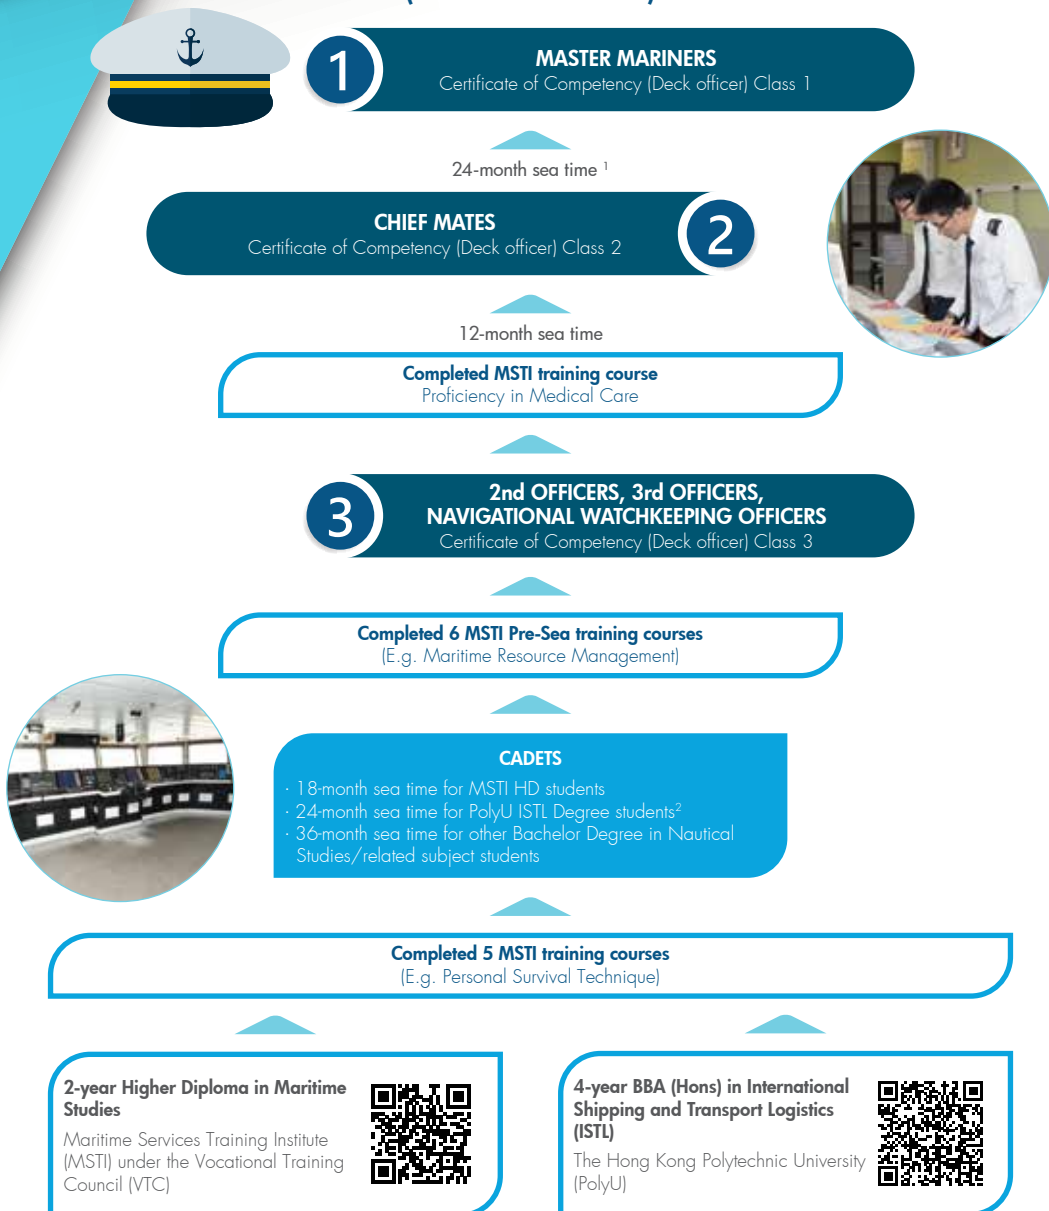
1

MASTER MARINERS
Certificate of Competency (Deck officer) Class 1

24-month sea time $^1$

CHIEF MATES
Certificate of Competency (Deck officer) Class 2

2

12-month sea time

Completed MSTI training course
Proficiency in Medical Care

3

2nd OFFICERS, 3rd OFFICERS, NAVIGATIONAL WATCHKEEPING OFFICERS
Certificate of Competency (Deck officer) Class 3

Completed 6 MSTI Pre-Sea training courses
(E.g. Maritime Resource Management)

CADETS
· 18-month sea time for MSTI HD students
· 24-month sea time for PolyU ISTL Degree students$^2$
· 36-month sea time for other Bachelor Degree in Nautical Studies/related subject students

Completed 5 MSTI training courses
(E.g. Personal Survival Technique)

2-year Higher Diploma in Maritime Studies
Maritime Services Training Institute (MSTI) under the Vocational Training Council (VTC)

4-year BBA (Hons) in International Shipping and Transport Logistics (ISTL)
The Hong Kong Polytechnic University (PolyU)